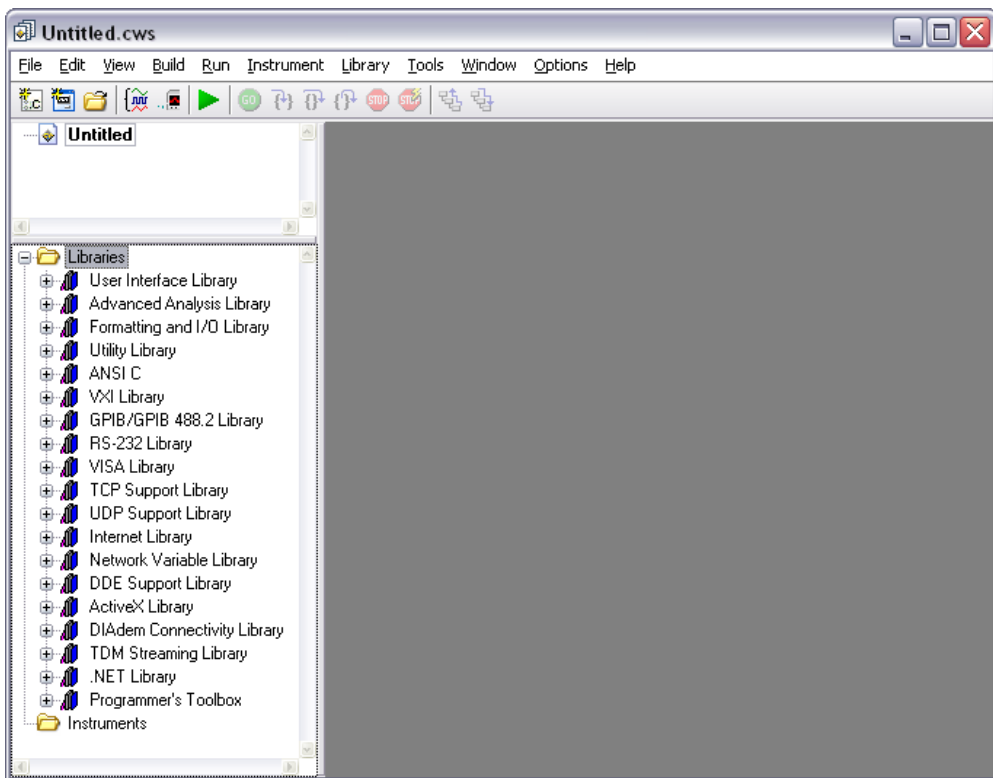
Untitled.cws

File Edit View Build Run Instrument Library Tools Window Options Help

Untitled

Libraries
User Interface Library
Advanced Analysis Library
Formatting and I/O Library
Utility Library
ANSI C
VXI Library
GPIB/GPIB 488.2 Library
RS-232 Library
VISA Library
TCP Support Library
UDP Support Library
Internet Library
Network Variable Library
DDE Support Library
ActiveX Library
DIAdem Connectivity Library
TDM Streaming Library
.NET Library
Programmer's Toolbox
Instruments